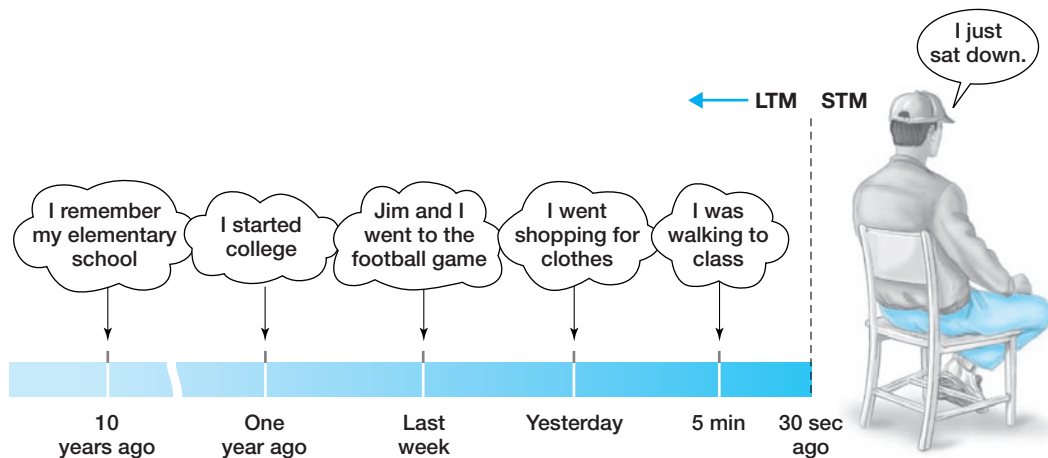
I just sat down.

LTM STM

I remember my elementary school

I started college

Jim and I went to the football game

I went shopping for clothes

I was walking to class

10 years ago

One year ago

Last week

Yesterday

5 min

30 sec ago